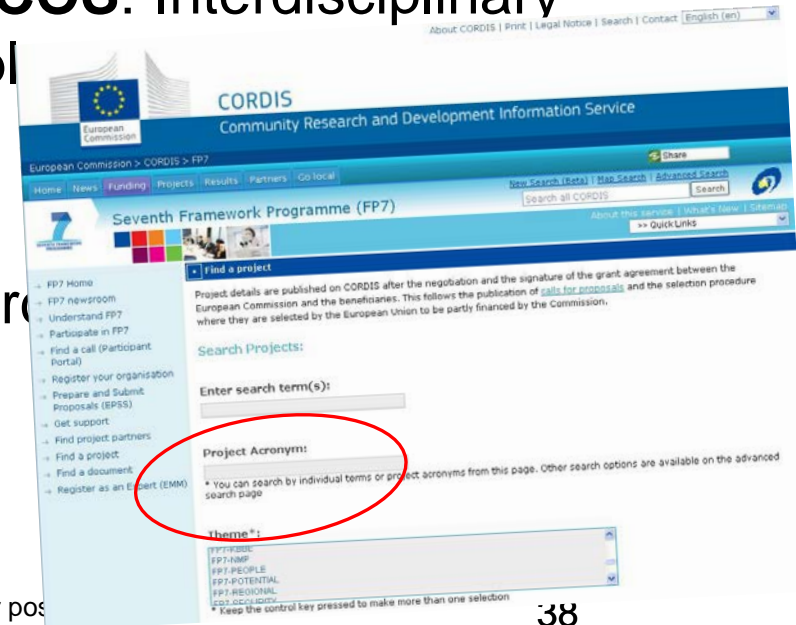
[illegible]: Interdisciplinary
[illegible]

About CORDIS | Print | Legal Notice | Search | Contact English (en)

European Commission

CORDIS
Community Research and Development Information Service

European Commission > CORDIS > FP7

Share

Home News Funding Projects Results Partners Go local

New Search (Beta) | Map Search | Advanced Search
Search all CORDIS Search

Seventh Framework Programme (FP7)

About this service | What's New | Sitemap
>> Quick Links

FP7 Home
FP7 newsroom
Understand FP7
Participate in FP7
Find a call (Participant Portal)
Register your organisation
Prepare and Submit Proposals (EPSS)
Get support
Find project partners
Find a project
Find a document
Register as an Expert (EMM)

Find a project

Project details are published on CORDIS after the negotiation and the signature of the grant agreement between the European Commission and the beneficiaries. This follows the publication of calls for proposals and the selection procedure where they are selected by the European Union to be partly financed by the Commission.

Search Projects:

Enter search term(s):

Project Acronym:

* You can search by individual terms or project acronyms from this page. Other search options are available on the advanced search page

Theme*:
FP7-KBBE
FP7-NMP
FP7-PEOPLE
FP7-POTENTIAL
FP7-REGIONAL
FP7-SECURITY
* Keep the control key pressed to make more than one selection

re

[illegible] pos

38